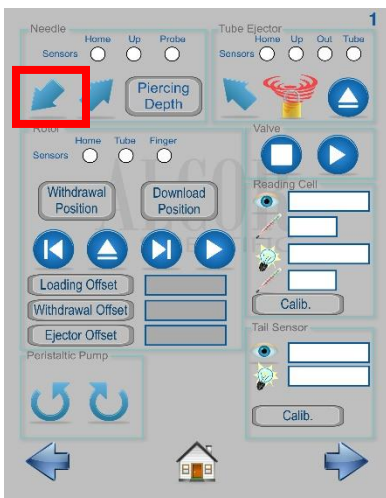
1

Needle
Home Up Probe
Sensors

Piercing Depth

Tube Ejector
Home Up Out Tube
Sensors

Rotor
Home Tube Finger
Sensors

Withdrawal Position

Download Position

Loading Offset

Withdrawal Offset

Ejector Offset

Valve

Reading Cell

Calib.

Peristaltic Pump

Tail Sensor

Calib.